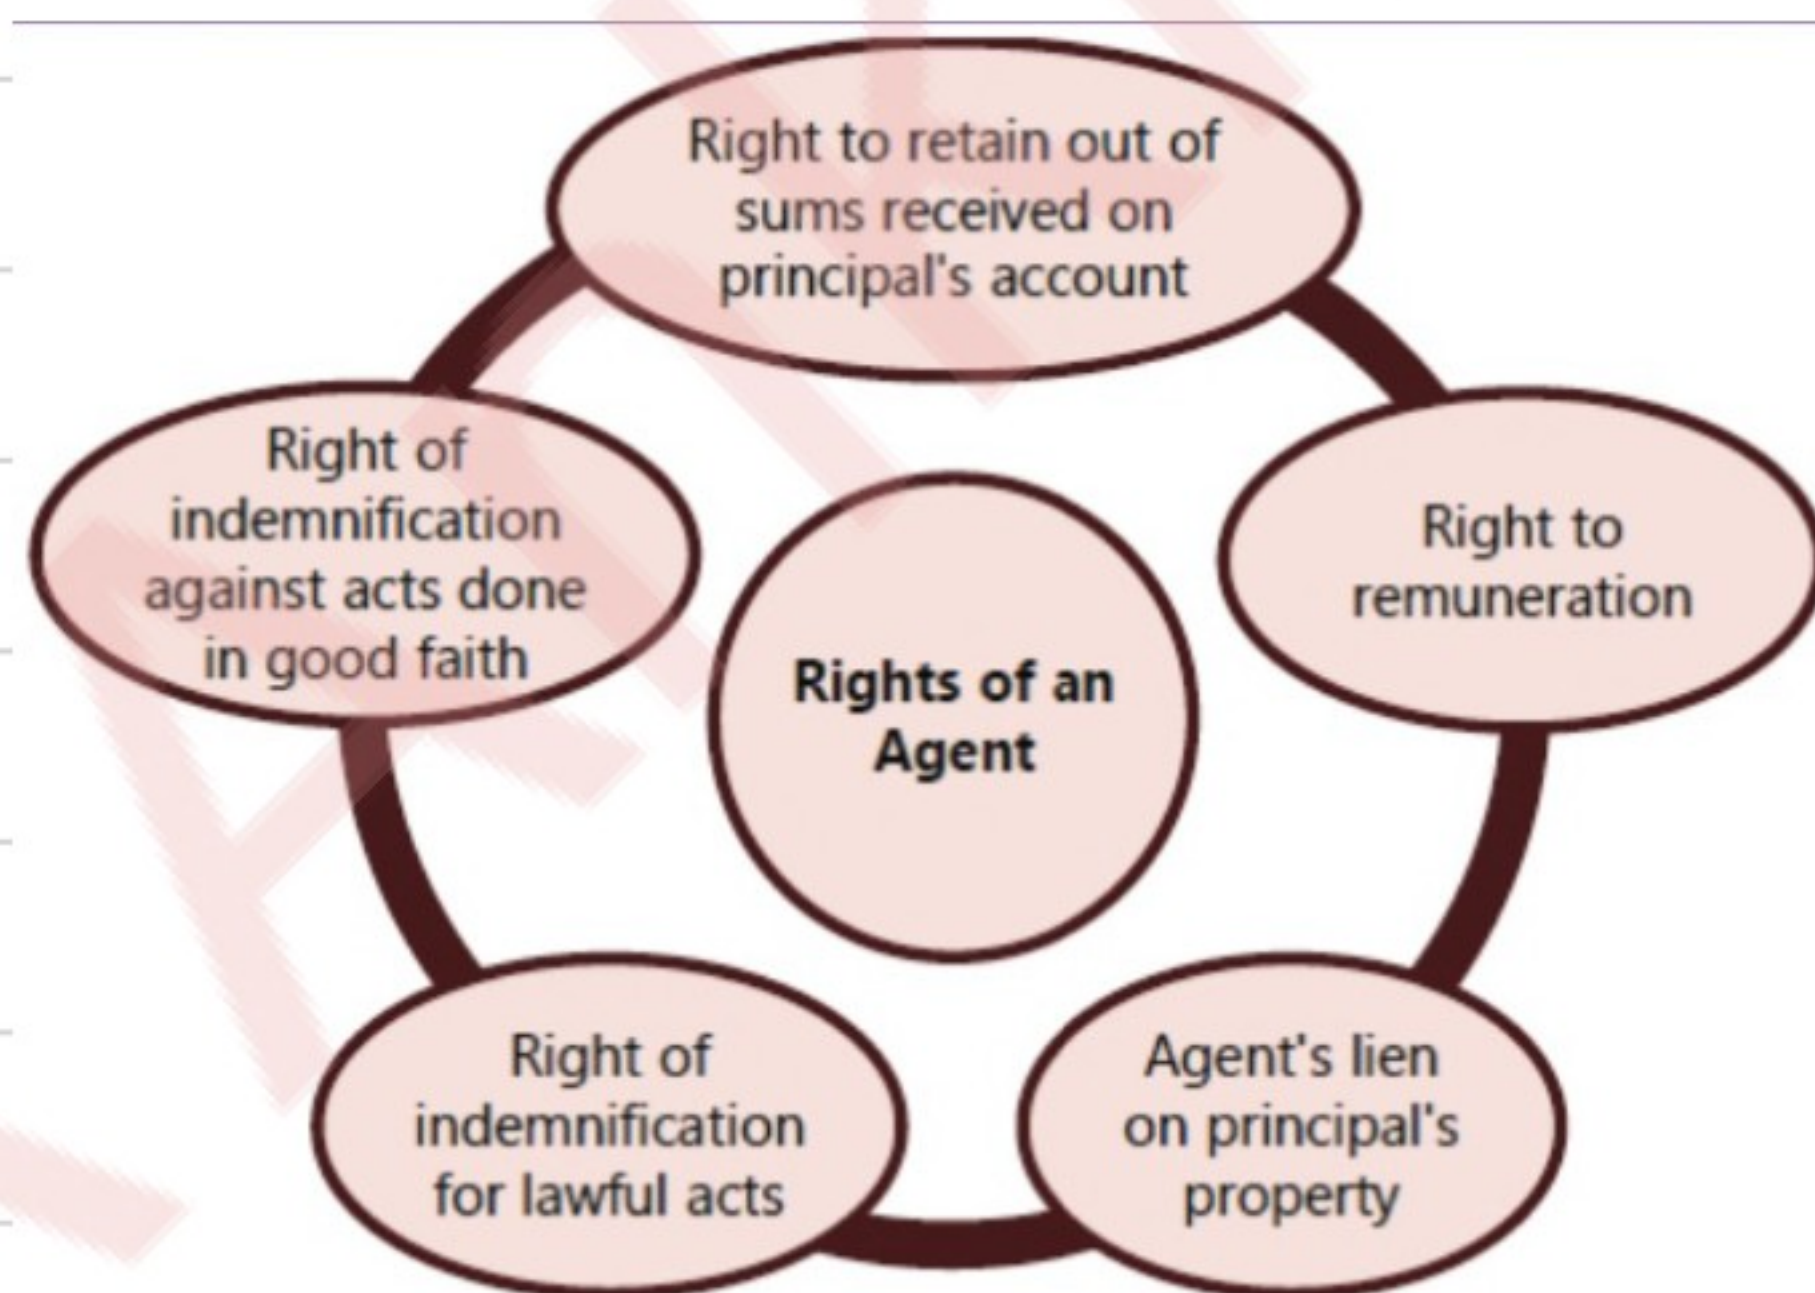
Rights of an Agent

Right to retain out of sums received on principal's account

Right to remuneration

Agent's lien on principal's property

Right of indemnification for lawful acts

Right of indemnification against acts done in good faith